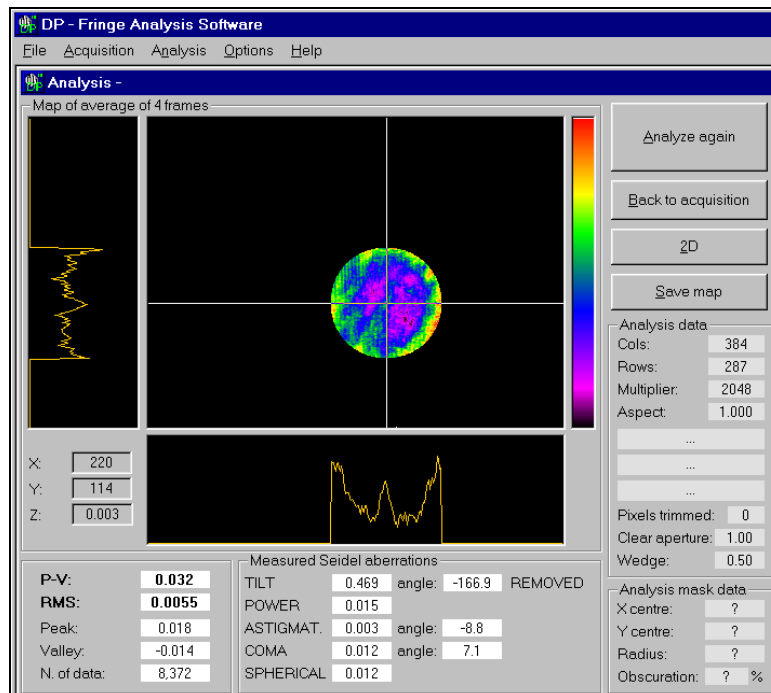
DP - Fringe Analysis Software

File Acquisition Analysis Options Help

Analysis -

Map of average of 4 frames

Analyze again

Back to acquisition

2D

Save map

Analysis data
Cols: 384
Rows: 287
Multiplier: 2048
Aspect: 1.000
...
...
...
Pixels trimmed: 0
Clear aperture: 1.00
Wedge: 0.50

X: 220
Y: 114
Z: 0.003

P-V: 0.032
RMS: 0.0055
Peak: 0.018
Valley: -0.014
N. of data: 8,372

Measured Seidel aberrations

| | | | | |
|---|---|---|---|---|
| TILT | 0.469 | angle: | -166.9 | REMOVED |
| POWER | 0.015 | | | |
| ASTIGMAT. | 0.003 | angle: | -8.8 | |
| COMA | 0.012 | angle: | 7.1 | |
| SPHERICAL | 0.012 | | | |

Analysis mask data
X centre: ?
Y centre: ?
Radius: ?
Obscuration: ? %